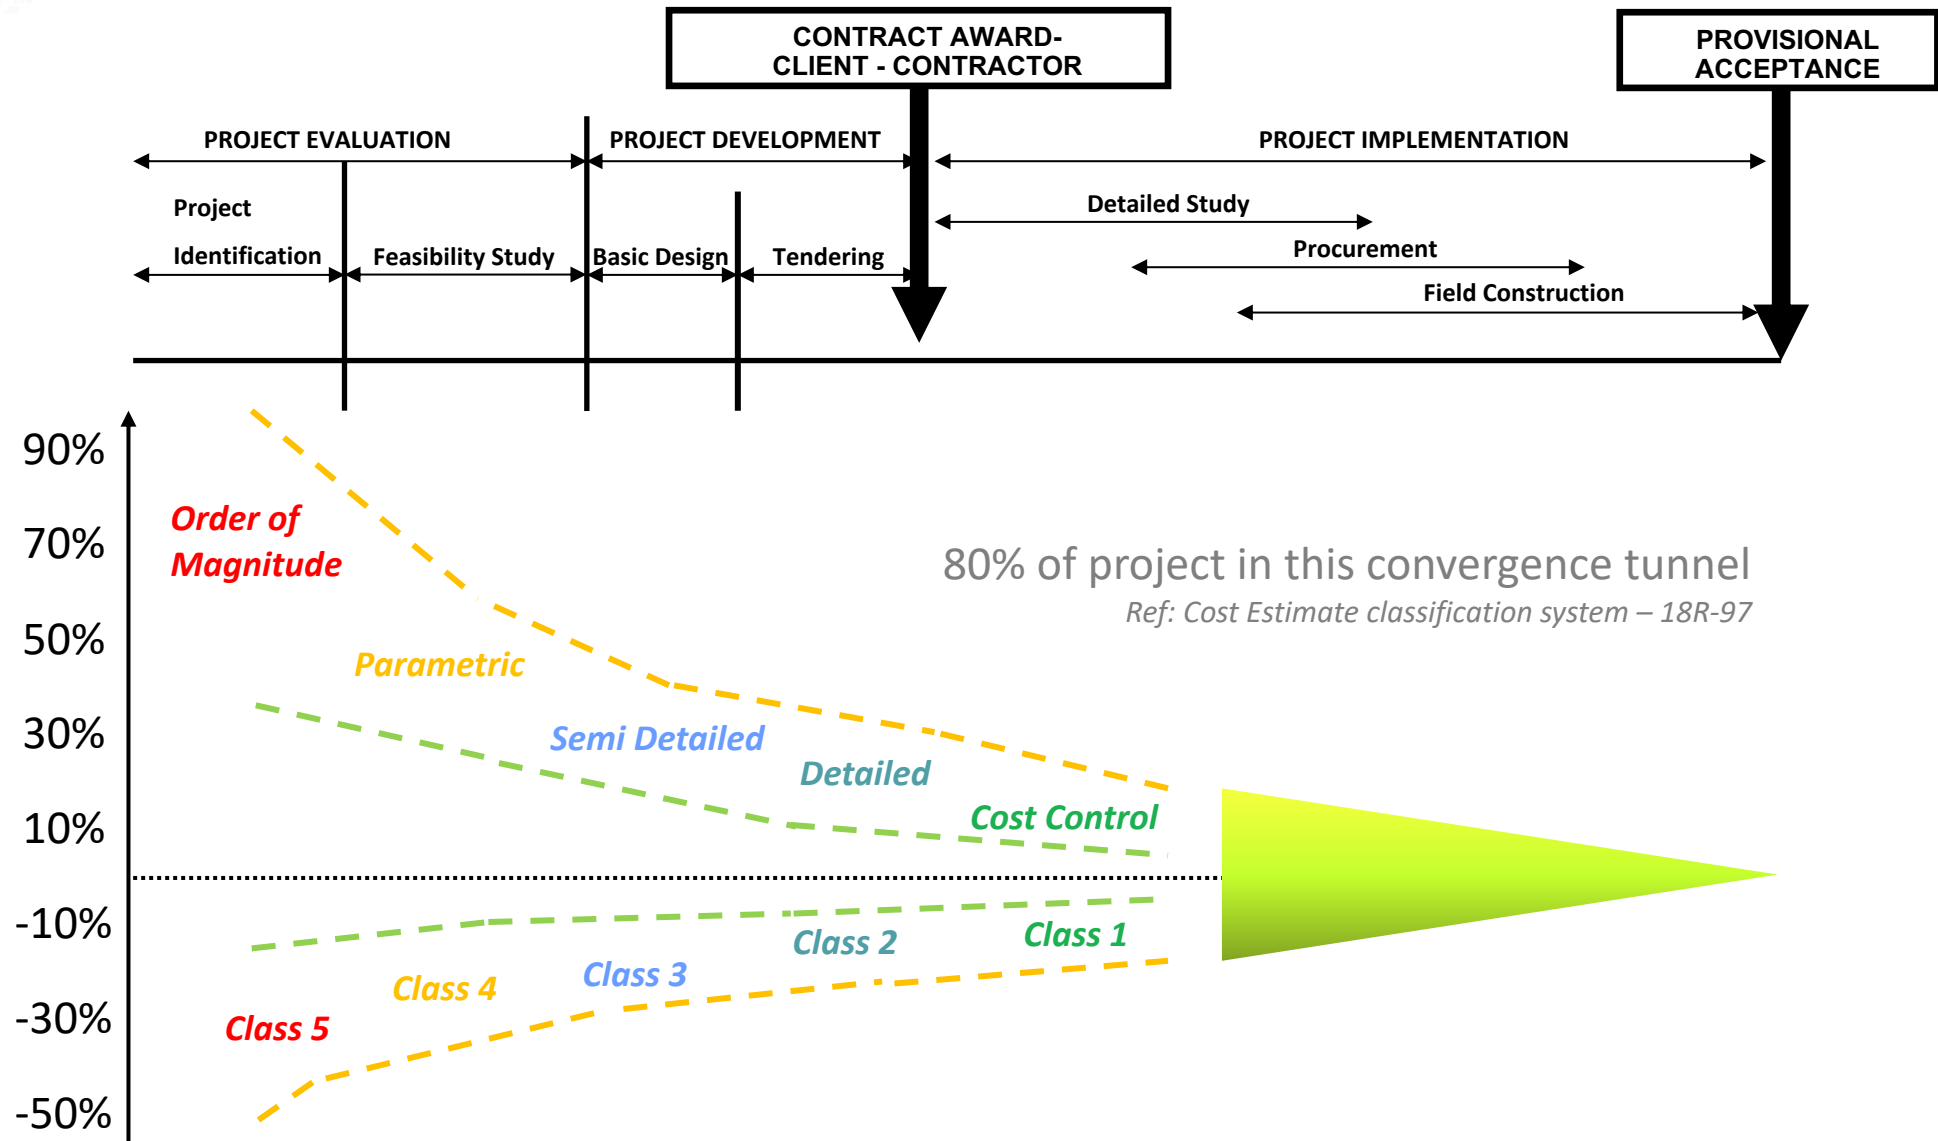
CONTRACT AWARD-
CLIENT - CONTRACTOR

PROVISIONAL
ACCEPTANCE

PROJECT EVALUATION

PROJECT DEVELOPMENT

PROJECT IMPLEMENTATION

Project Identification

Feasibility Study

Basic Design

Tendering

Detailed Study

Procurement

Field Construction

90%
70%
50%
30%
10%
-10%
-30%
-50%

Order of Magnitude

80% of project in this convergence tunnel
Ref: Cost Estimate classification system – 18R-97

Parametric

Semi Detailed

Detailed

Cost Control

Class 2

Class 1

Class 4

Class 3

Class 5